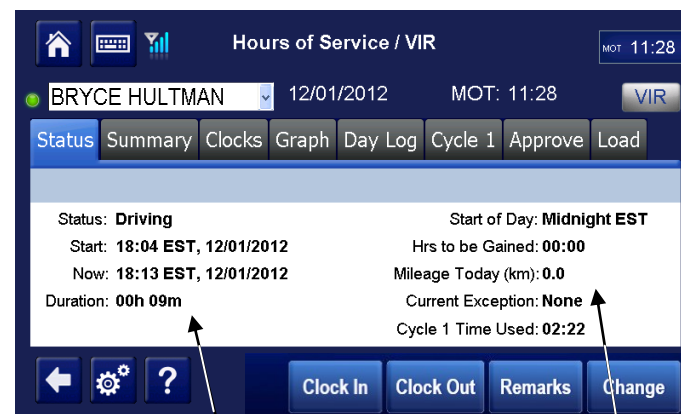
Hours of Service / VIR

MOT 11:28

BRYCE HULTMAN 12/01/2012 MOT: 11:28 VIR

Status Summary Clocks Graph Day Log Cycle 1 Approve Load

Status: Driving
Start: 18:04 EST, 12/01/2012
Now: 18:13 EST, 12/01/2012
Duration: 00h 09m

Start of Day: Midnight EST
Hrs to be Gained: 00:00
Mileage Today (km): 0.0
Current Exception: None
Cycle 1 Time Used: 02:22

?

Clock In Clock Out Remarks Change